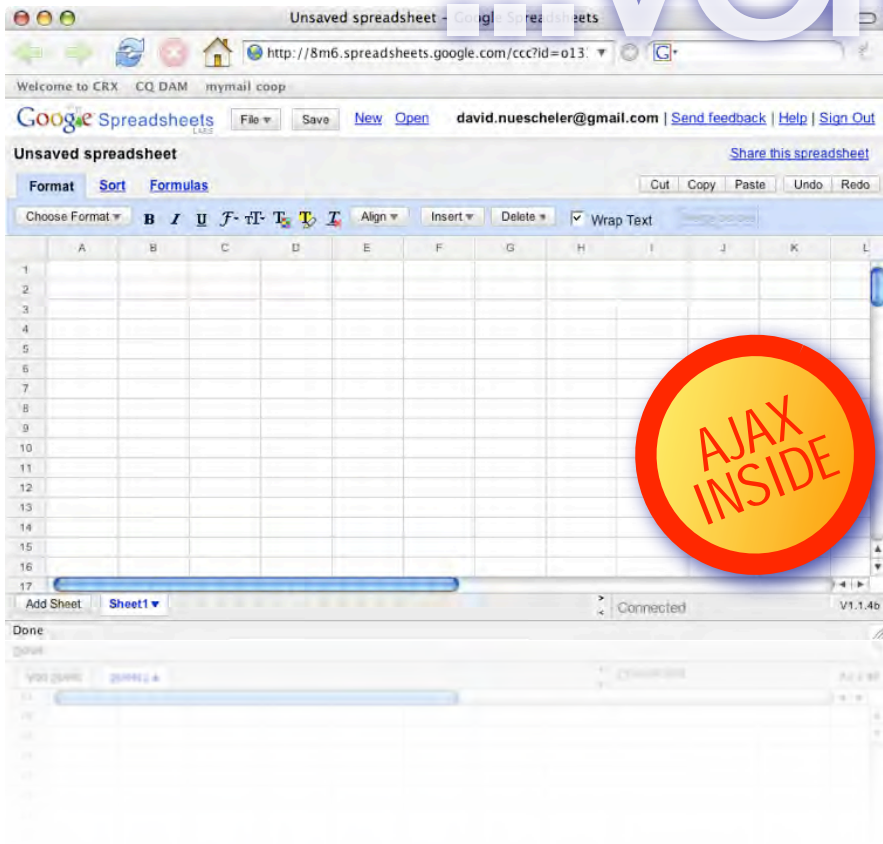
Unsaved spreadsheet - Google Spreadsheets

http://8m6.spreadsheets.google.com/ccc?id=o13

Welcome to CRX CQ DAM mymail coop

Google Spreadsheets LABS File Save New Open david.nuescheler@gmail.com | Send feedback | Help | Sign Out

Unsaved spreadsheet

Share this spreadsheet

Format Sort Formulas

Cut Copy Paste Undo Redo

Choose Format B I U Align Insert Delete Wrap Text

| | A | B | C | D | E | F | G | H | I | J | K | L |
|---|---|---|---|---|---|---|---|---|---|---|---|---|
| 1 | | | | | | | | | | | | |
| 2 | | | | | | | | | | | | |
| 3 | | | | | | | | | | | | |
| 4 | | | | | | | | | | | | |
| 5 | | | | | | | | | | | | |
| 6 | | | | | | | | | | | | |
| 7 | | | | | | | | | | | | |
| 8 | | | | | | | | | | | | |
| 9 | | | | | | | | | | | | |
| 10 | | | | | | | | | | | | |
| 11 | | | | | | | | | | | | |
| 12 | | | | | | | | | | | | |
| 13 | | | | | | | | | | | | |
| 14 | | | | | | | | | | | | |
| 15 | | | | | | | | | | | | |
| 16 | | | | | | | | | | | | |
| 17 | | | | | | | | | | | | |

AJAX INSIDE

Add Sheet Sheet1 Connected V1.1.4b

Done